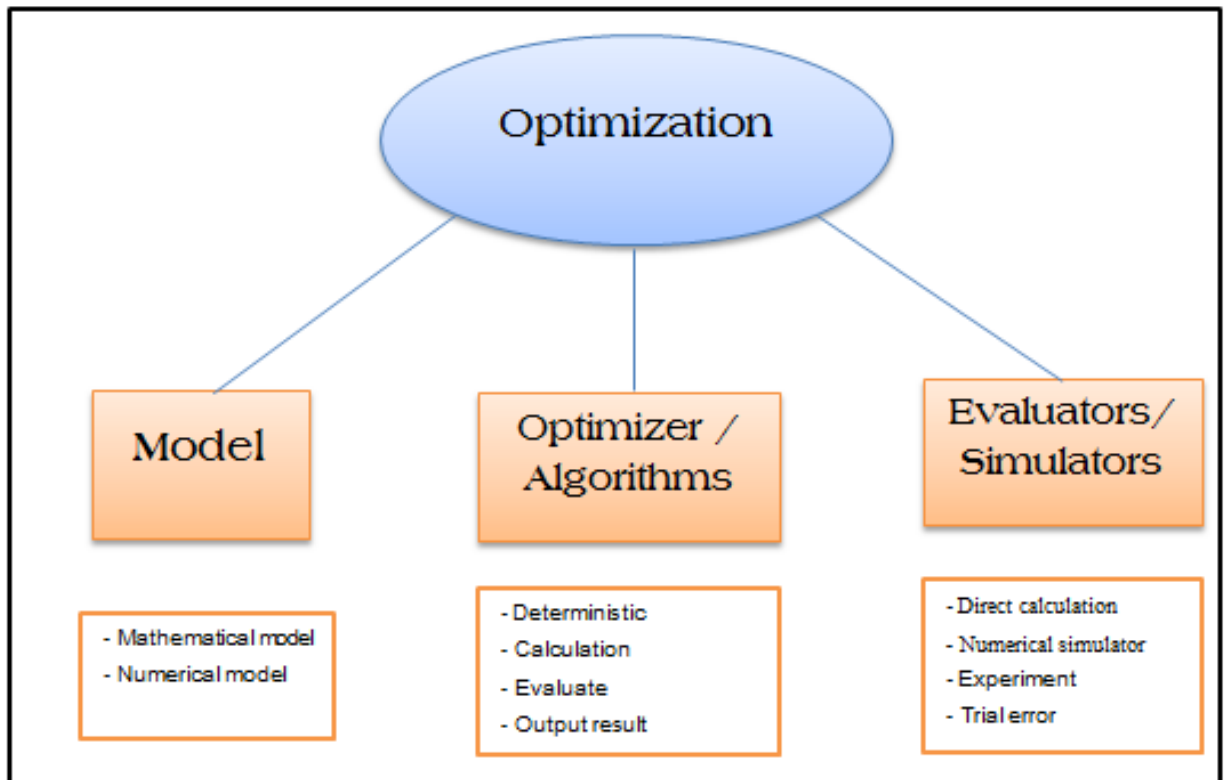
Optimization

Model

Optimizer / Algorithms

Evaluators/ Simulators

- Mathematical model
- Numerical model

- Deterministic
- Calculation
- Evaluate
- Output result

- Direct calculation
- Numerical simulator
- Experiment
- Trial error